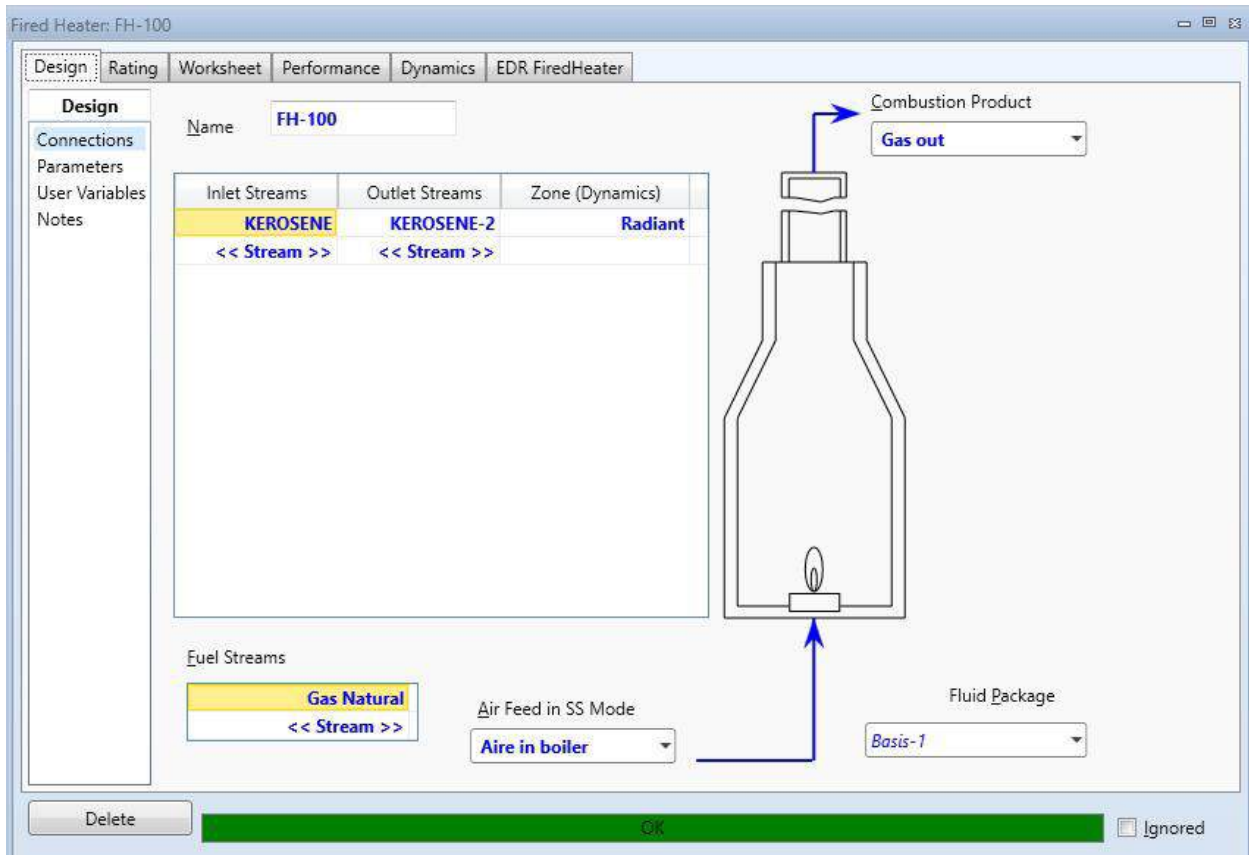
Fired Heater: FH-100

Design | Rating | Worksheet | Performance | Dynamics | EDR FiredHeater

Design
Connections
Parameters
User Variables
Notes

Name FH-100

| Inlet Streams | Outlet Streams | Zone (Dynamics) |
|---|---|---|
| KEROSENE | KEROSENE-2 | Radiant |
| << Stream >> | << Stream >> | |

Combustion Product
Gas out

Fuel Streams
Gas Natural
<< Stream >>

Air Feed in SS Mode
Aire in boiler

Fluid Package
Basis-1

Delete
OK
Ignored